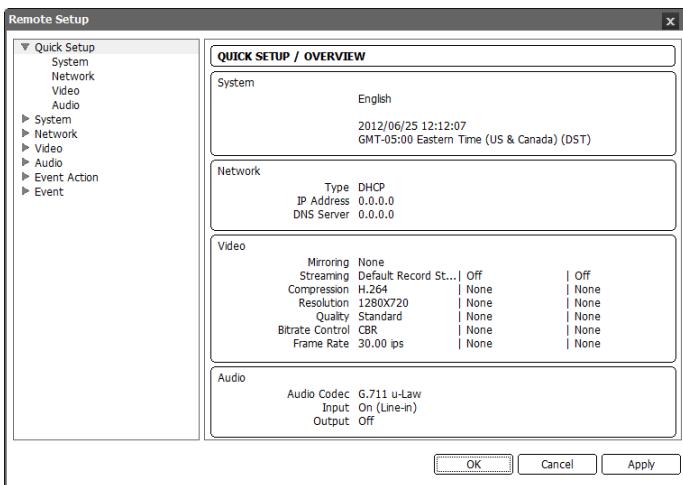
Remote Setup
x

▼ Quick Setup
System
Network
Video
Audio
▶ System
▶ Network
▶ Video
▶ Audio
▶ Event Action
▶ Event

QUICK SETUP / OVERVIEW

System
English
2012/06/25 12:12:07
GMT-05:00 Eastern Time (US & Canada) (DST)

Network
Type DHCP
IP Address 0.0.0.0
DNS Server 0.0.0.0

Video
Mirroring None
Streaming Default Record St... | Off | Off
Compression H.264 | None | None
Resolution 1280X720 | None | None
Quality Standard | None | None
Bitrate Control CBR | None | None
Frame Rate 30.00 ips | None | None

Audio
Audio Codec G.711 u-Law
Input On (Line-in)
Output Off

OK
Cancel
Apply